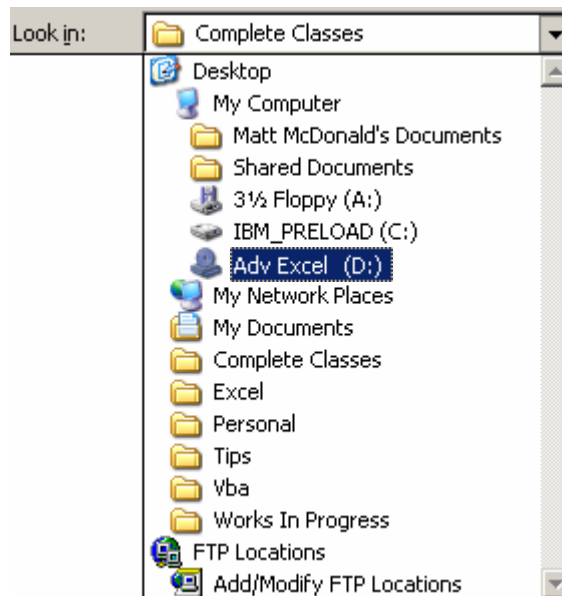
Look in: Complete Classes

Desktop
My Computer
Matt McDonald's Documents
Shared Documents
3½ Floppy (A:)
IBM_PRELOAD (C:)
Adv Excel (D:)
My Network Places
My Documents
Complete Classes
Excel
Personal
Tips
Vba
Works In Progress
FTP Locations
Add/Modify FTP Locations